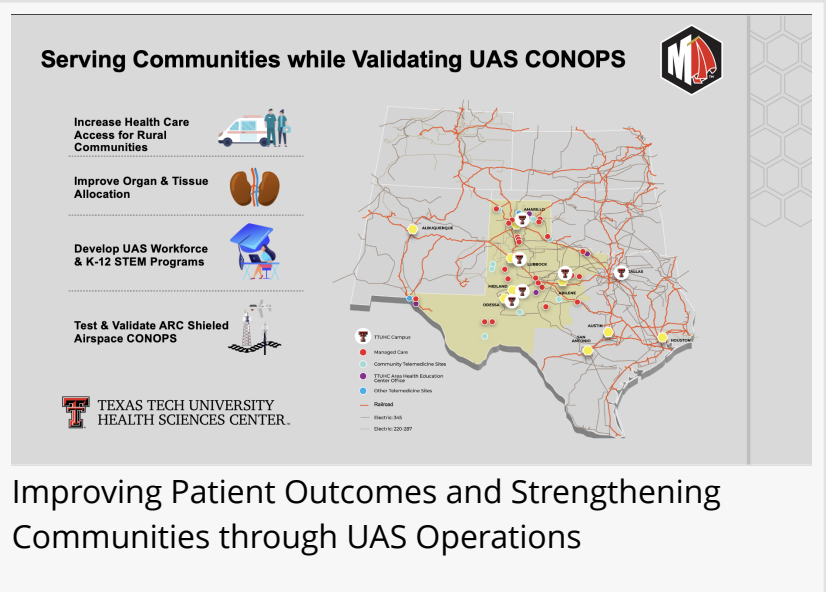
Serving Communities while Validating UAS CONOPS

Increase Health Care Access for Rural Communities

Improve Organ & Tissue Allocation

Develop UAS Workforce & K-12 STEM Programs

Test & Validate ARC Shielded Airspace CONOPS

TEXAS TECH UNIVERSITY HEALTH SCIENCES CENTER.

AMARILLO
ALBUQUERQUE
LUBBOCK
DALLAS
MIDLAND
ODESSA
ABILENE
AUSTIN
SAN ANTONIO
HOUSTON

TTUHSC Campus
Managed Care
Community Telemedicine Sites
TTUHSC Area Health Education Center Office
Other Telemedicine Sites
Railroad
Electric 345
Electric 220-287

Improving Patient Outcomes and Strengthening Communities through UAS Operations